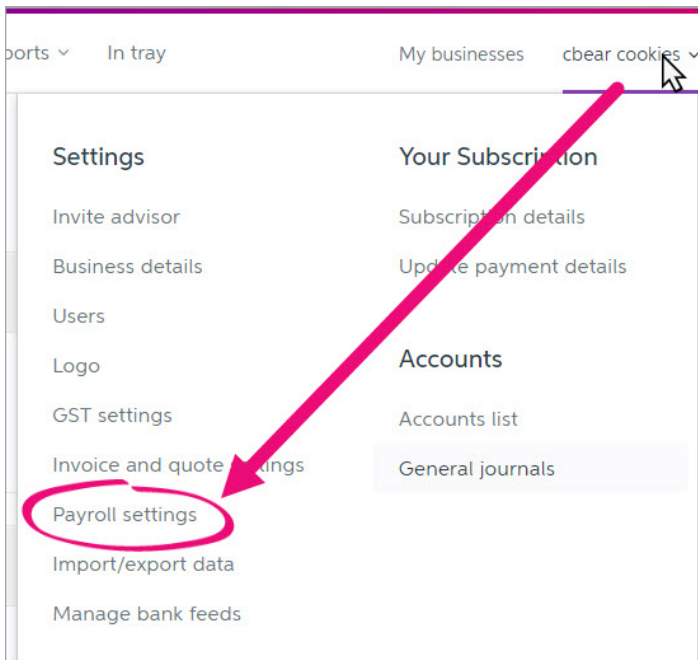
ports ⌄ In tray My businesses cbear cookies ⌄

Settings
Invite advisor
Business details
Users
Logo
GST settings
Invoice and quote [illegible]ings
Payroll settings
Import/export data
Manage bank feeds

Your Subscri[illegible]n
Subscript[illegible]on details
Upd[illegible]e payment details

Accounts
Accounts list
General journals